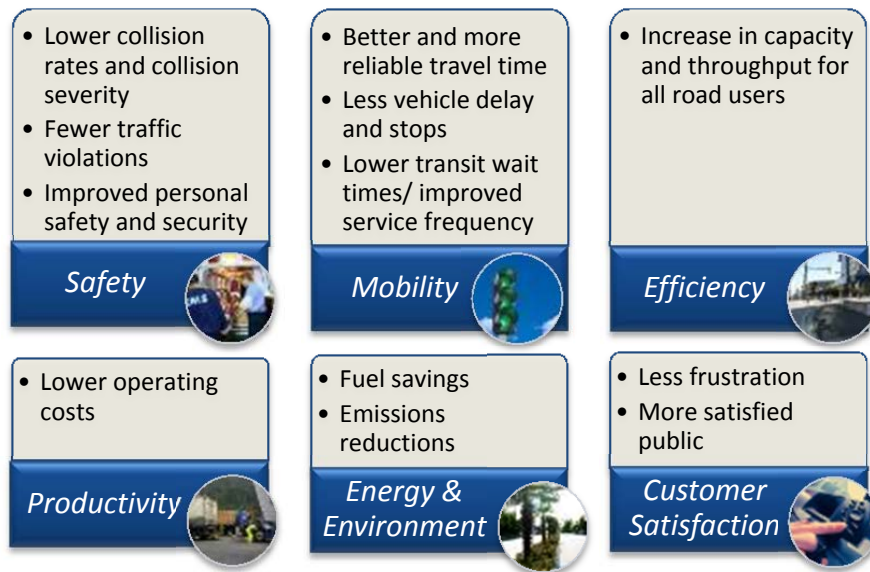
• Lower collision rates and collision severity
• Fewer traffic violations
• Improved personal safety and security

Safety

• Better and more reliable travel time
• Less vehicle delay and stops
• Lower transit wait times/ improved service frequency

Mobility

• Increase in capacity and throughput for all road users

Efficiency

• Lower operating costs

Productivity

• Fuel savings
• Emissions reductions

Energy & Environment

• Less frustration
• More satisfied public

Customer Satisfaction